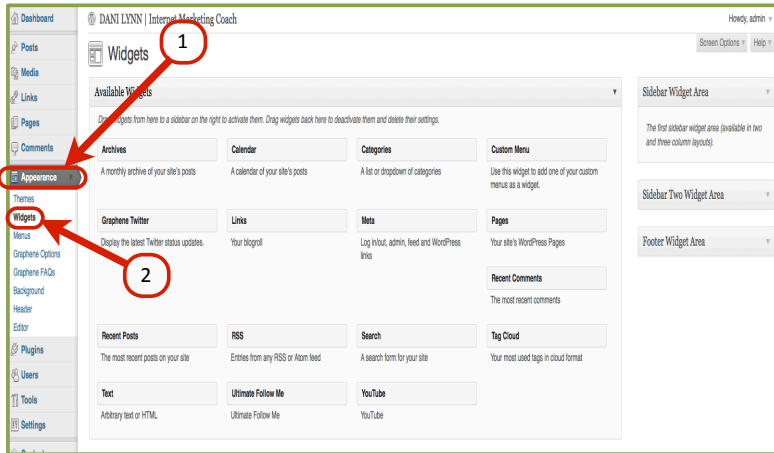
Dashboard
Posts
Media
Links
Pages
Comments
Appearance
Themes
Widgets
Menus
Graphene Options
Graphene FAQs
Background
Header
Editor
Plugins
Users
Tools
Settings

DANI LYNN | Internet Marketing Coach

Howdy, admin

Widgets

Screen Options
Help

1

2

Available Widgets

Drag widgets from here to a sidebar on the right to activate them. Drag widgets back here to deactivate them and delete their settings.

Archives
A monthly archive of your site's posts

Calendar
A calendar of your site's posts

Categories
A list or dropdown of categories

Custom Menu
Use this widget to add one of your custom menus as a widget.

Graphene Twitter
Display the latest Twitter status updates.

Links
Your blogroll

Meta
Log in/out, admin, feed and WordPress links

Pages
Your site's WordPress Pages

Recent Comments
The most recent comments

Recent Posts
The most recent posts on your site

RSS
Entries from any RSS or Atom feed

Search
A search form for your site

Tag Cloud
Your most used tags in cloud format

Text
Arbitrary text or HTML

Ultimate Follow Me
Ultimate Follow Me

YouTube
YouTube

Sidebar Widget Area

The first sidebar widget area (available in two and three column layouts).

Sidebar Two Widget Area

Footer Widget Area